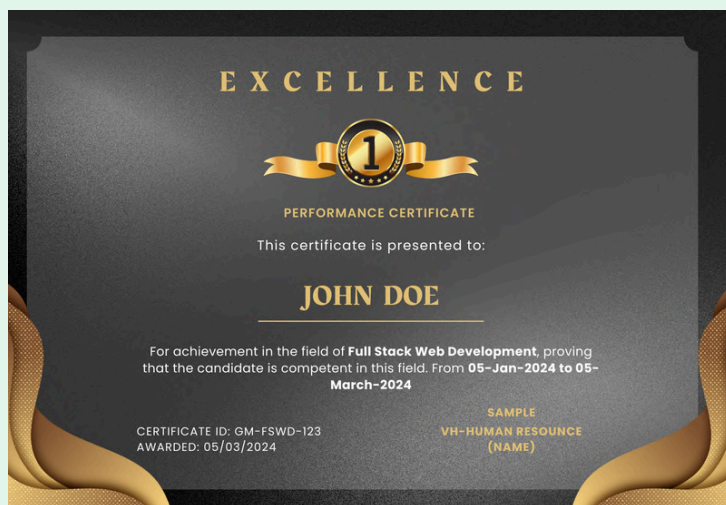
EXCELLENCE

1

PERFORMANCE CERTIFICATE

This certificate is presented to:

JOHN DOE

For achievement in the field of **Full Stack Web Development**, proving that the candidate is competent in this field. From **05-Jan-2024 to 05-March-2024**

CERTIFICATE ID: GM-FSWD-123
AWARDED: 05/03/2024

SAMPLE
VH-HUMAN RESOUNCE
(NAME)